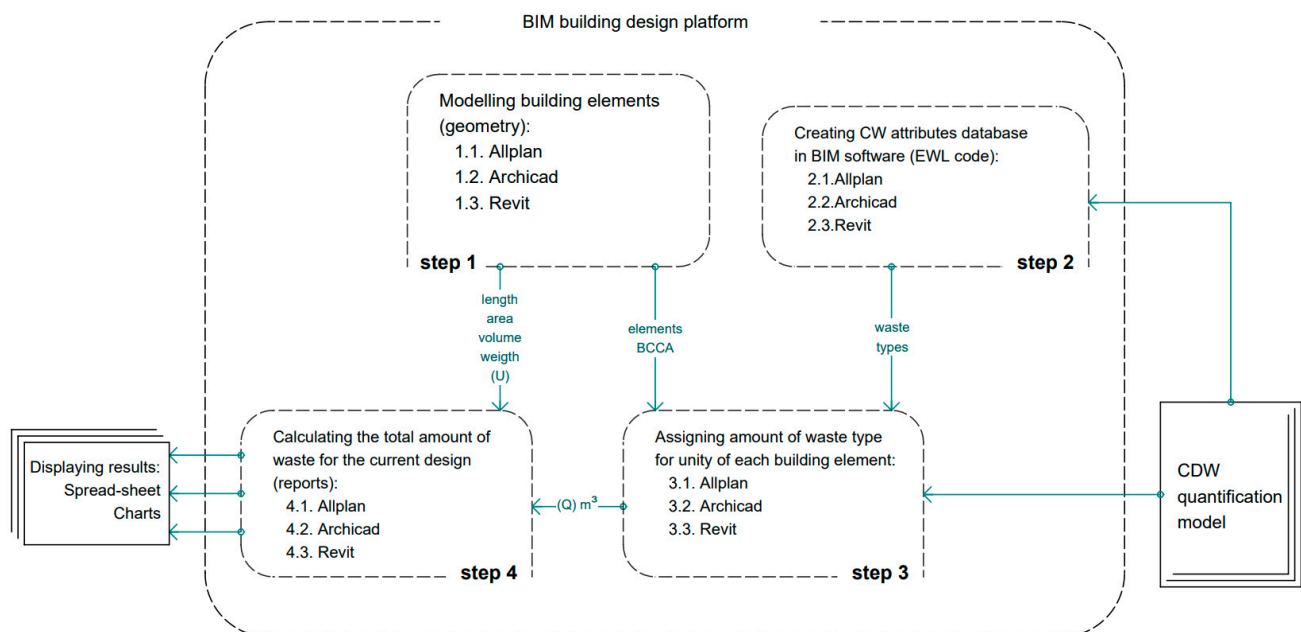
BIM building design platform

Modelling building elements (geometry):
1.1. Allplan
1.2. Archicad
1.3. Revit

step 1

Creating CW attributes database in BIM software (EWL code):
2.1.Allplan
2.2.Archicad
2.3.Revit

step 2

length
area
volume
weigth
(U)

elements
BCCA

waste
types

Displaying results:
Spread-sheet
Charts

Calculating the total amount of waste for the current design (reports):
4.1. Allplan
4.2. Archicad
4.3. Revit

step 4

(Q) m$^3$

Assigning amount of waste type for unity of each building element:
3.1. Allplan
3.2. Archicad
3.3. Revit

step 3

CDW
quantification
model